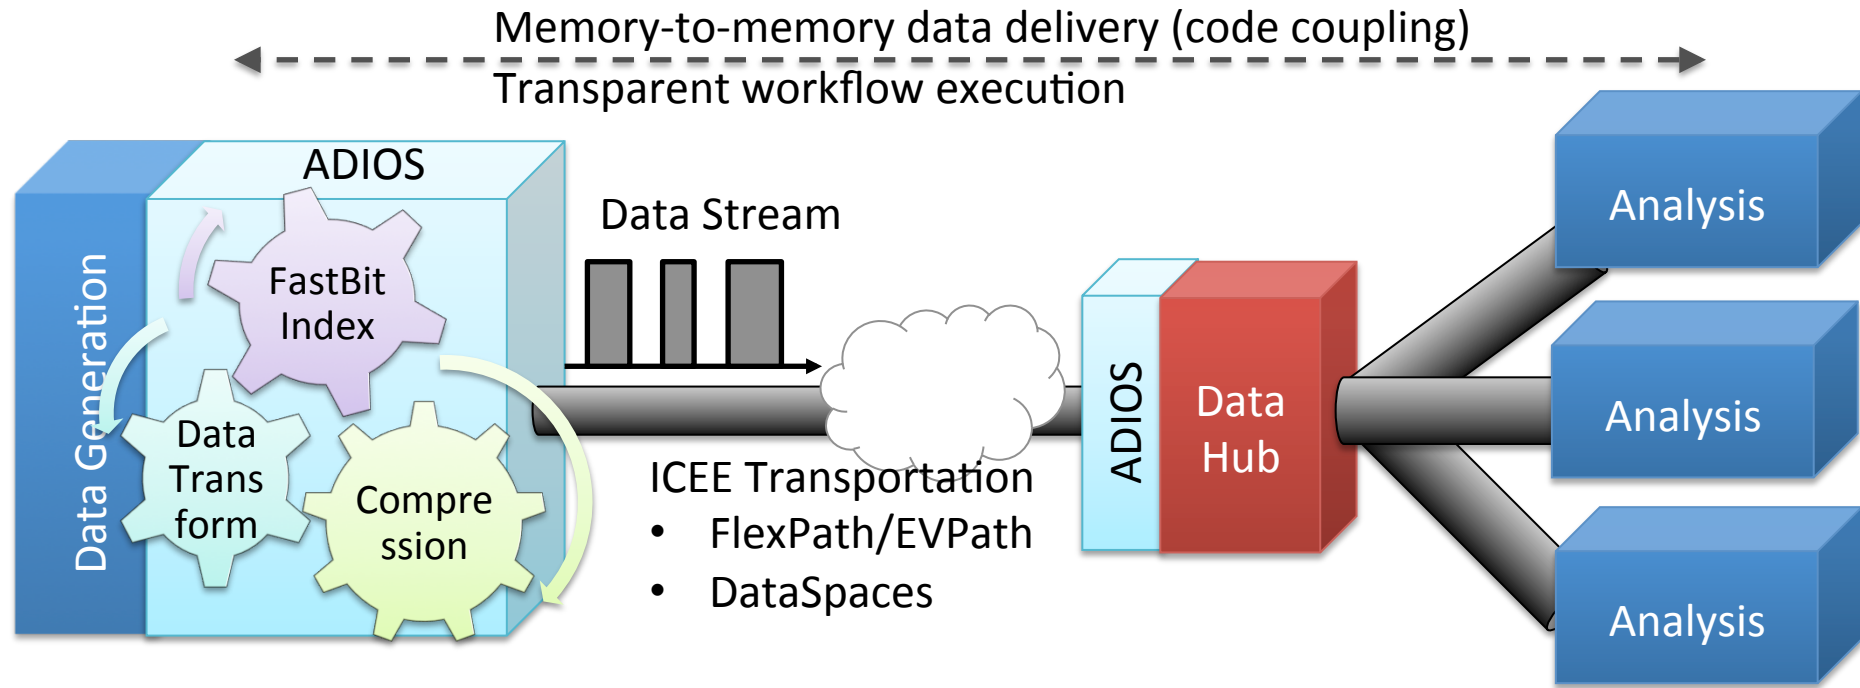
Memory-to-memory data delivery (code coupling)
Transparent workflow execution

ADIOS

Data Generation

FastBit Index

Data Trans form

Compre ssion

Data Stream

ICEE Transportation
• FlexPath/EVPath
• DataSpaces

ADIOS

Data Hub

Analysis

Analysis

Analysis